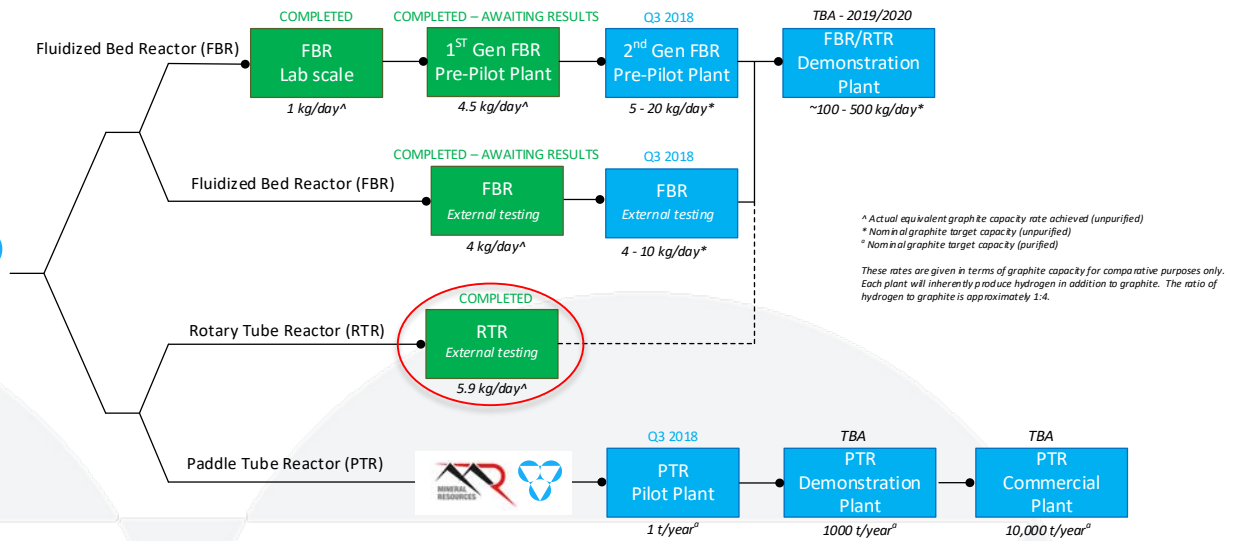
Fluidized Bed Reactor (FBR)

COMPLETED
FBR
Lab scale
1 kg/day^

COMPLETED – AWAITING RESULTS
1ST Gen FBR
Pre-Pilot Plant
4.5 kg/day^

Q3 2018
2nd Gen FBR
Pre-Pilot Plant
5 - 20 kg/day*

TBA - 2019/2020
FBR/RTR
Demonstration
Plant
~100 - 500 kg/day*

Fluidized Bed Reactor (FBR)

COMPLETED – AWAITING RESULTS
FBR
External testing
4 kg/day^

Q3 2018
FBR
External testing
4 - 10 kg/day*

^ Actual equivalent graphite capacity rate achieved (unpurified)
* Nominal graphite target capacity (unpurified)
ª Nominal graphite target capacity (purified)

These rates are given in terms of graphite capacity for comparative purposes only. Each plant will inherently produce hydrogen in addition to graphite. The ratio of hydrogen to graphite is approximately 1:4.

Rotary Tube Reactor (RTR)

COMPLETED
RTR
External testing
5.9 kg/day^

Paddle Tube Reactor (PTR)

MINERAL RESOURCES

Q3 2018
PTR
Pilot Plant
1 t/yearª

TBA
PTR
Demonstration
Plant
1000 t/yearª

TBA
PTR
Commercial
Plant
10,000 t/yearª